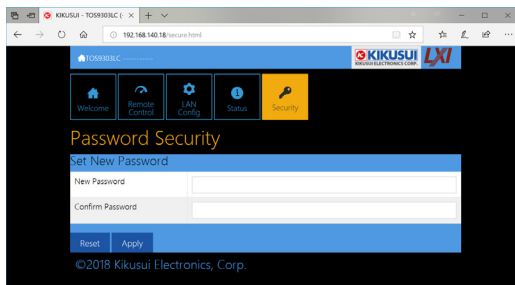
KIKUSUI - TOS9303LC (

192.168.140.18/secure.html

TOS9303LC

KIKUSUI
KIKUSUI ELECTRONICS CORP.

LXI

Welcome

Remote Control

LAN Config

Status

Security

Password Security

Set New Password

New Password

Confirm Password

Reset

Apply

©2018 Kikusui Electronics, Corp.